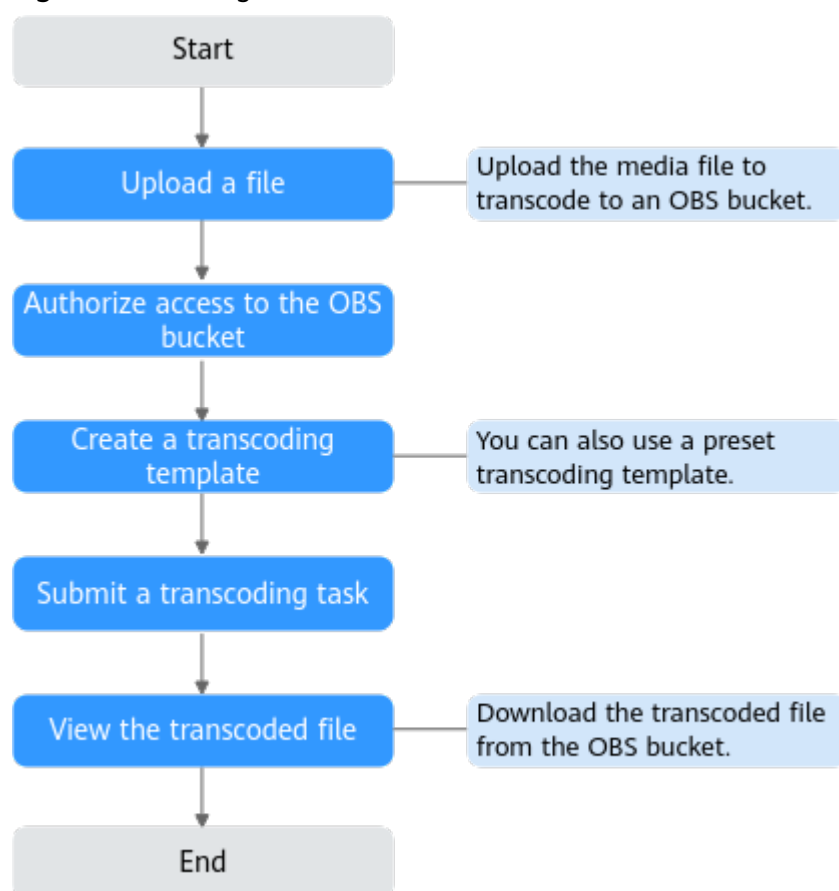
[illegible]

Start

Upload a file

Upload the media file to transcode to an OBS bucket.

Authorize access to the OBS bucket

Create a transcoding template

You can also use a preset transcoding template.

Submit a transcoding task

View the transcoded file

Download the transcoded file from the OBS bucket.

End